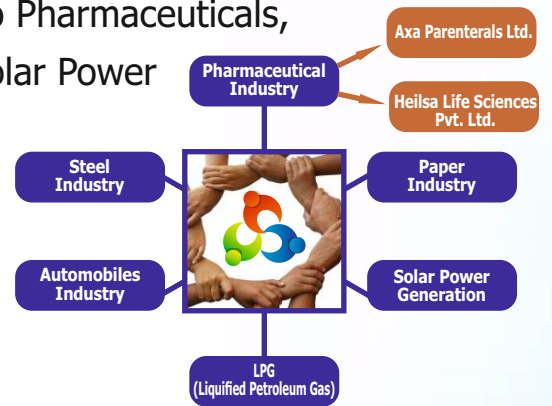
o Pharmaceuticals,
olar Power

Pharmaceutical Industry

Axa Parenterals Ltd.

Heilsa Life Sciences Pvt. Ltd.

Steel Industry

Paper Industry

Automobiles Industry

Solar Power Generation

LPG (Liquified Petroleum Gas)